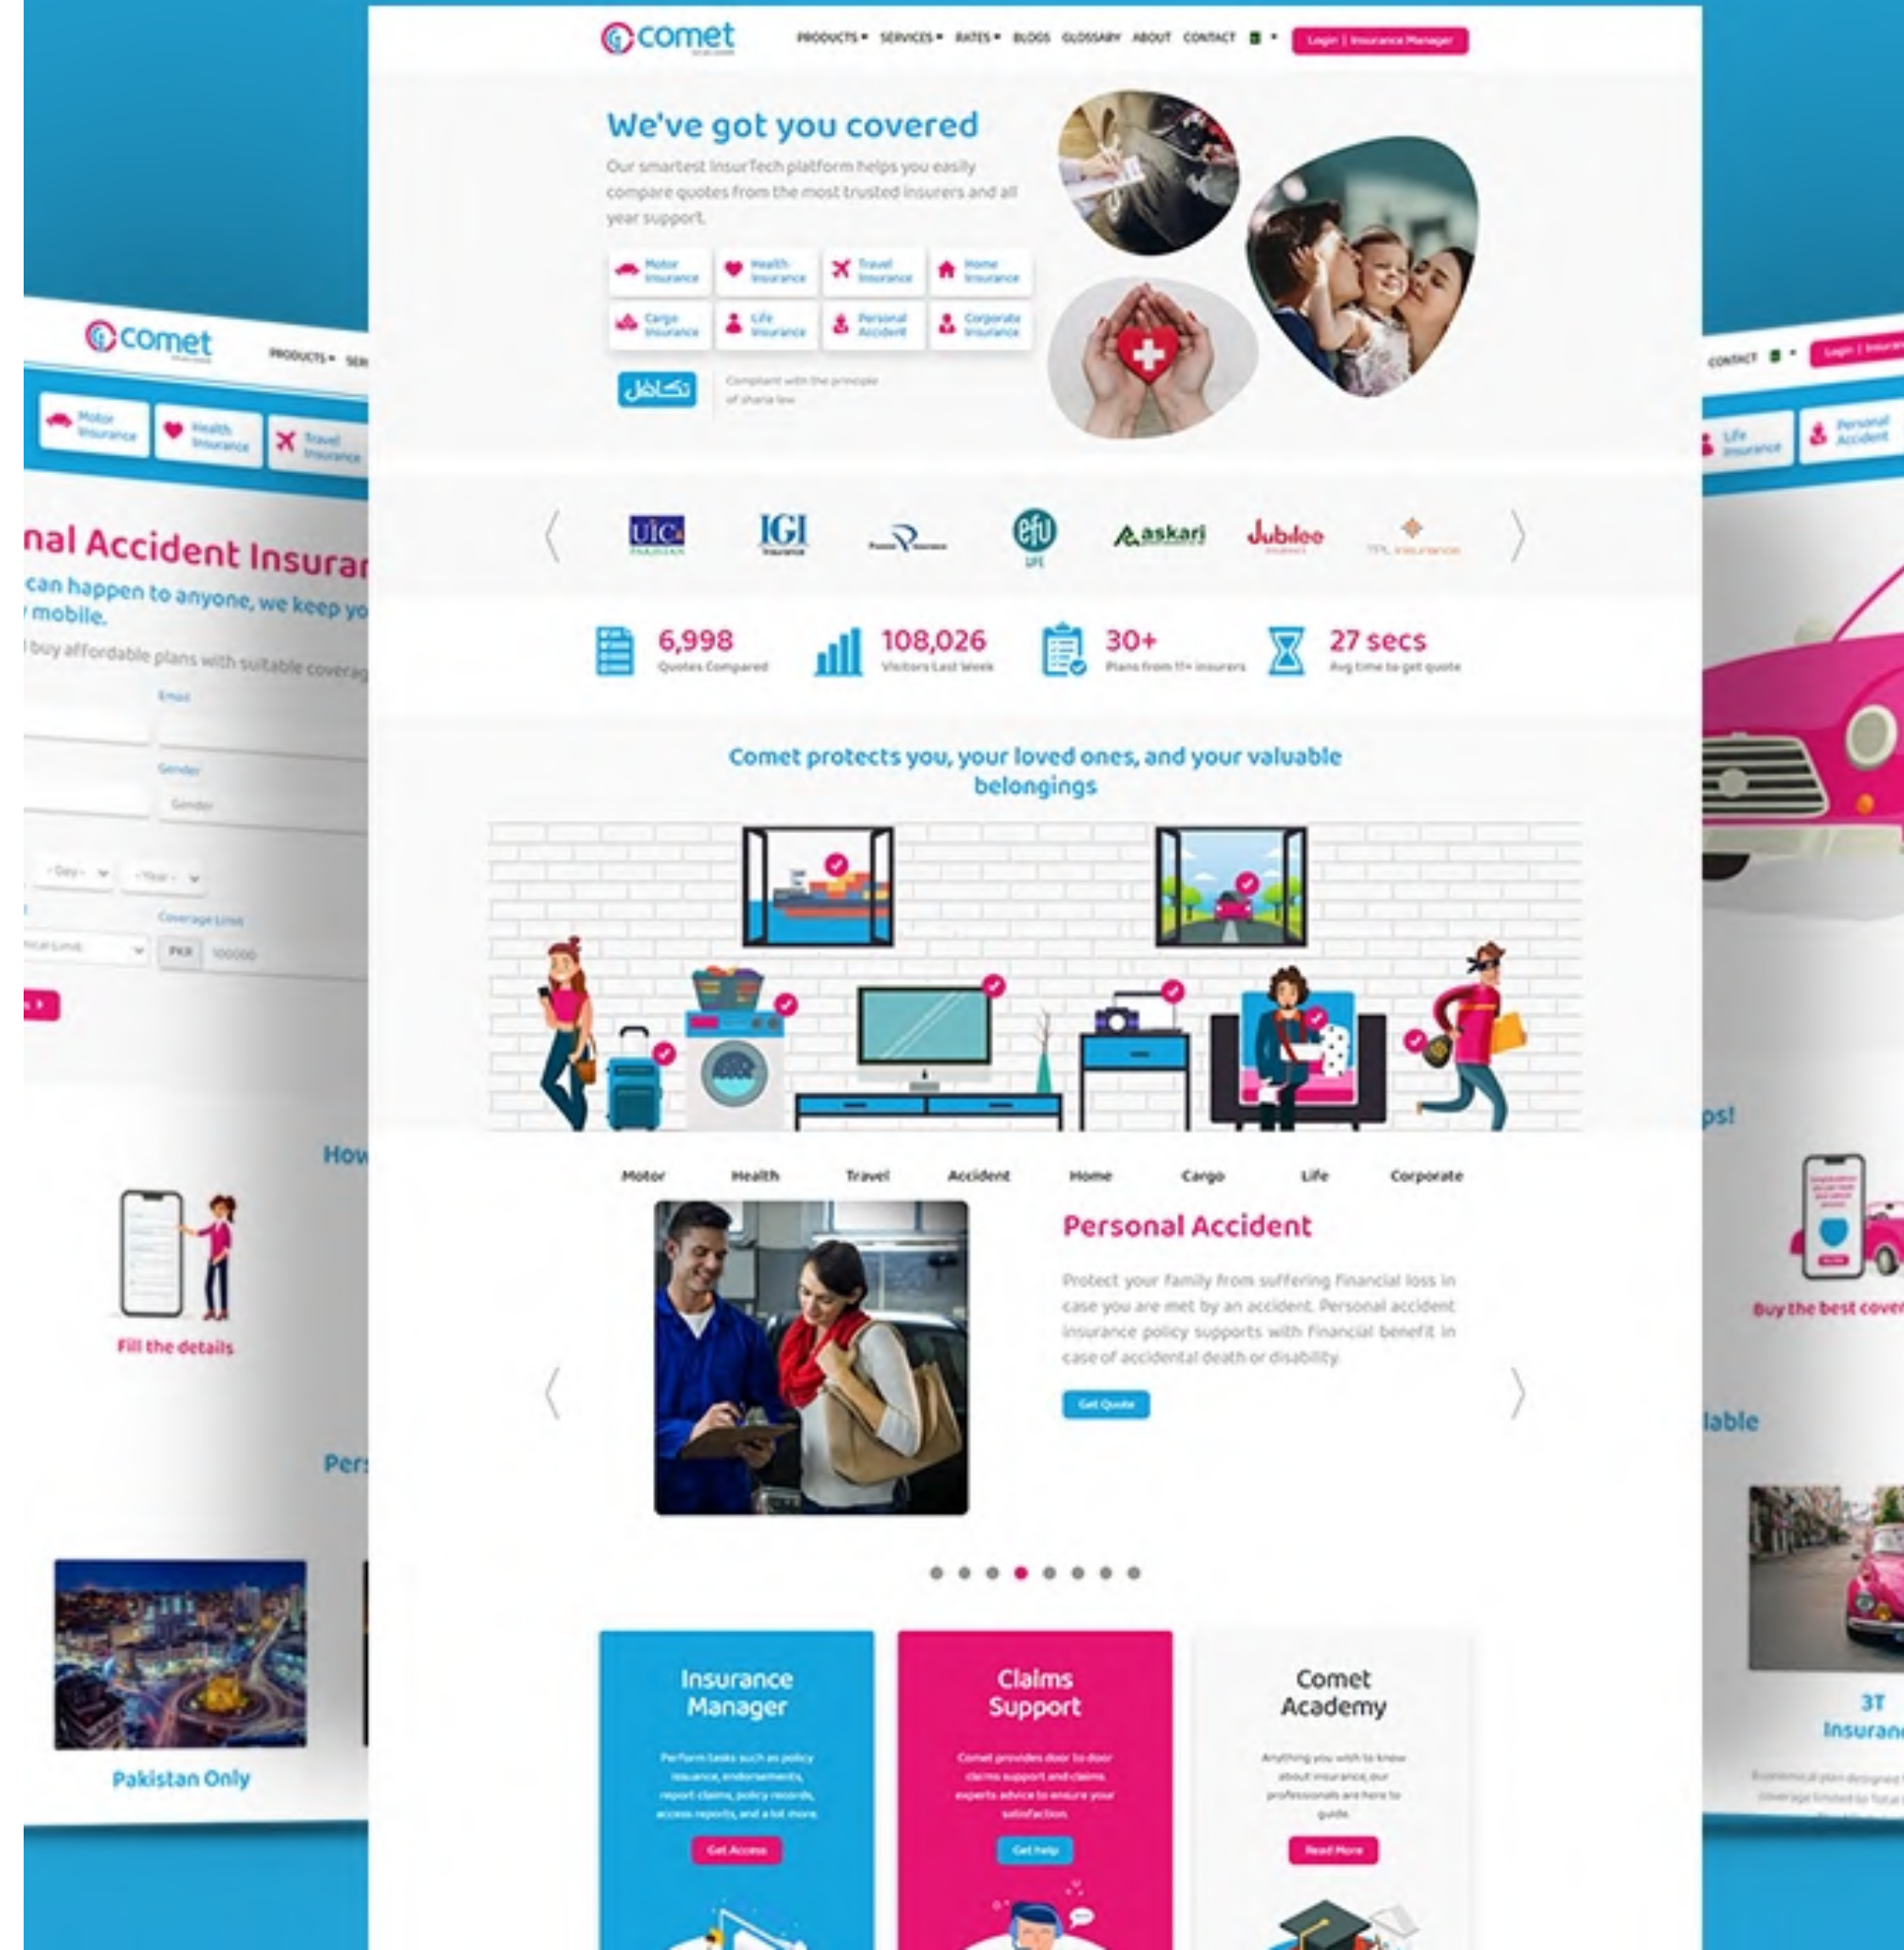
comet

PRODUCTS ▾ SERVICES ▾ RATES ▾ BLOGS GLOSSARY ABOUT CONTACT

Login | Insurance Manager

We've got you covered

Our smartest InsurTech platform helps you easily compare quotes from the most trusted insurers and all year support.

Motor Insurance
Health Insurance
Travel Insurance
Home Insurance
Cargo Insurance
Life Insurance
Personal Accident
Corporate Insurance

تکافل

Compliant with the principle of sharia law

UIC
IGI
efu
askari
Jubilee
TPL Insurance

6,998
Quotes Compared

108,026
Visitors Last Week

30+
Plans from 11+ insurers

27 secs
Avg time to get quote

Comet protects you, your loved ones, and your valuable belongings

Motor Health Travel Accident Home Cargo Life Corporate

Personal Accident

Protect your family from suffering financial loss in case you are met by an accident. Personal accident insurance policy supports with financial benefit in case of accidental death or disability.

Get Quote

Insurance Manager

Perform tasks such as policy issuance, endorsements, report claims, policy records, access reports, and a lot more.

Get Access

Claims Support

Comet provides door to door claims support and claims experts advice to ensure your satisfaction.

Get help

Comet Academy

Anything you wish to know about insurance, our professionals are here to guide.

Read More

comet

PRODUCTS ▾ SER

Motor Insurance
Health Insurance
Travel Insurance

nal Accident Insurar

can happen to anyone, we keep yo
mobile.

buy affordable plans with suitable coverag

Email

Gender

Gender

- Day -
- Year -

Coverage Limit

PKR 100000

How

Fill the details

Pers

Pakistan Only

CONTACT

Login | Insuran

Life Insurance
Personal Accident

ps!

Buy the best cover

lable

3T
Insuranc